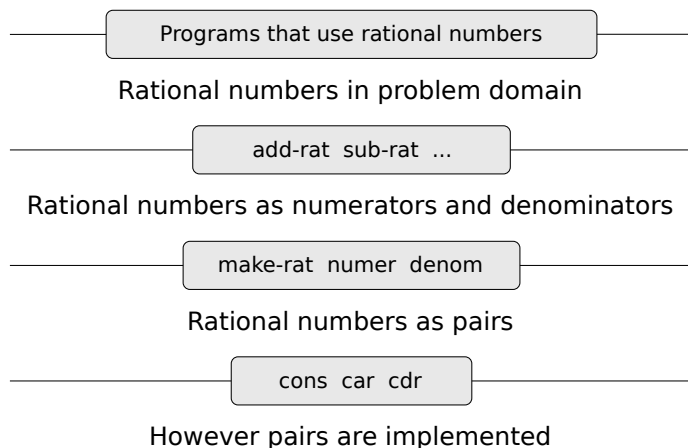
Programs that use rational numbers

Rational numbers in problem domain

add-rat sub-rat ...

Rational numbers as numerators and denominators

make-rat numer denom

Rational numbers as pairs

cons car cdr

However pairs are implemented